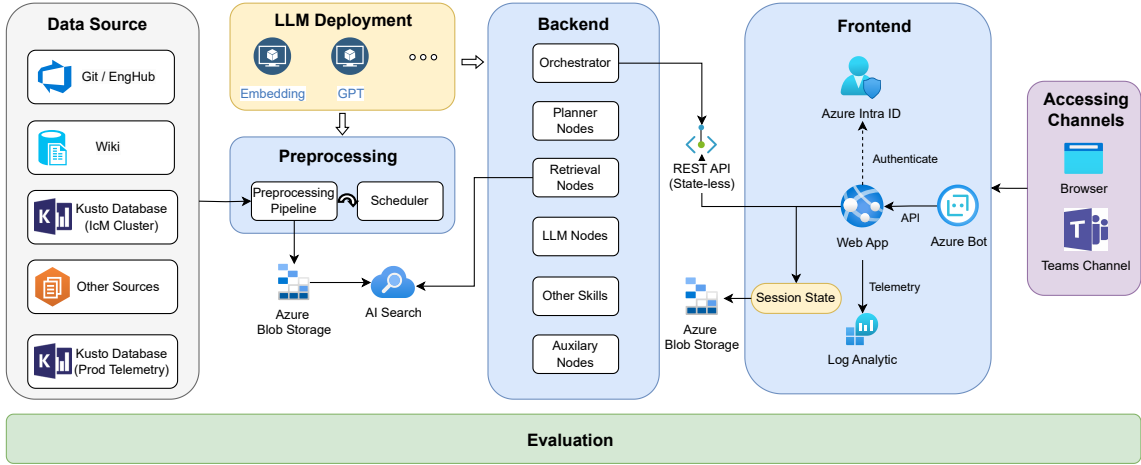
Data Source

Git / EngHub

Wiki

Kusto Database (IcM Cluster)

Other Sources

Kusto Database (Prod Telemetry)

LLM Deployment

Embedding

GPT

Preprocessing

Preprocessing Pipeline

Scheduler

Azure Blob Storage

AI Search

Backend

Orchestrator

Planner Nodes

Retrieval Nodes

LLM Nodes

Other Skills

Auxilary Nodes

REST API (State-less)

Frontend

Azure Intra ID

Authenticate

Web App

API

Azure Bot

Telemetry

Session State

Azure Blob Storage

Log Analytic

Accessing Channels

Browser

Teams Channel

Evaluation